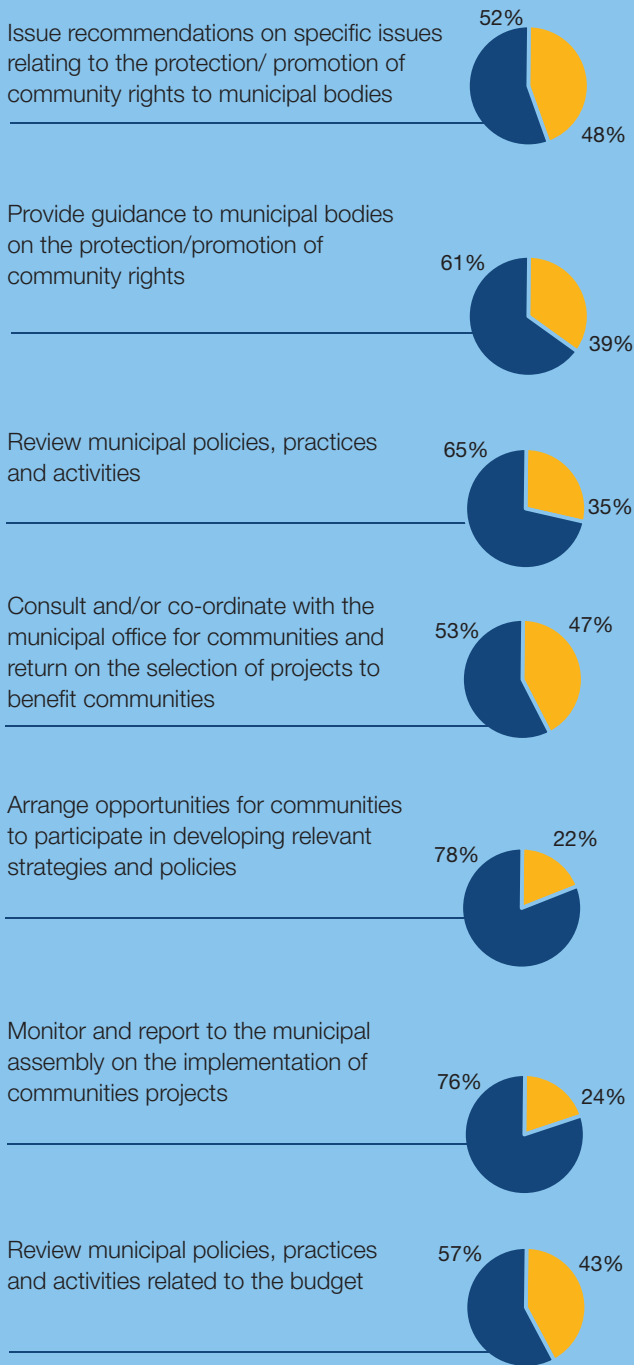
Issue recommendations on specific issues relating to the protection/ promotion of community rights to municipal bodies

52%

48%

Provide guidance to municipal bodies on the protection/promotion of community rights

61%

39%

Review municipal policies, practices and activities

65%

35%

Consult and/or co-ordinate with the municipal office for communities and return on the selection of projects to benefit communities

53%

47%

Arrange opportunities for communities to participate in developing relevant strategies and policies

78%

22%

Monitor and report to the municipal assembly on the implementation of communities projects

76%

24%

Review municipal policies, practices and activities related to the budget

57%

43%